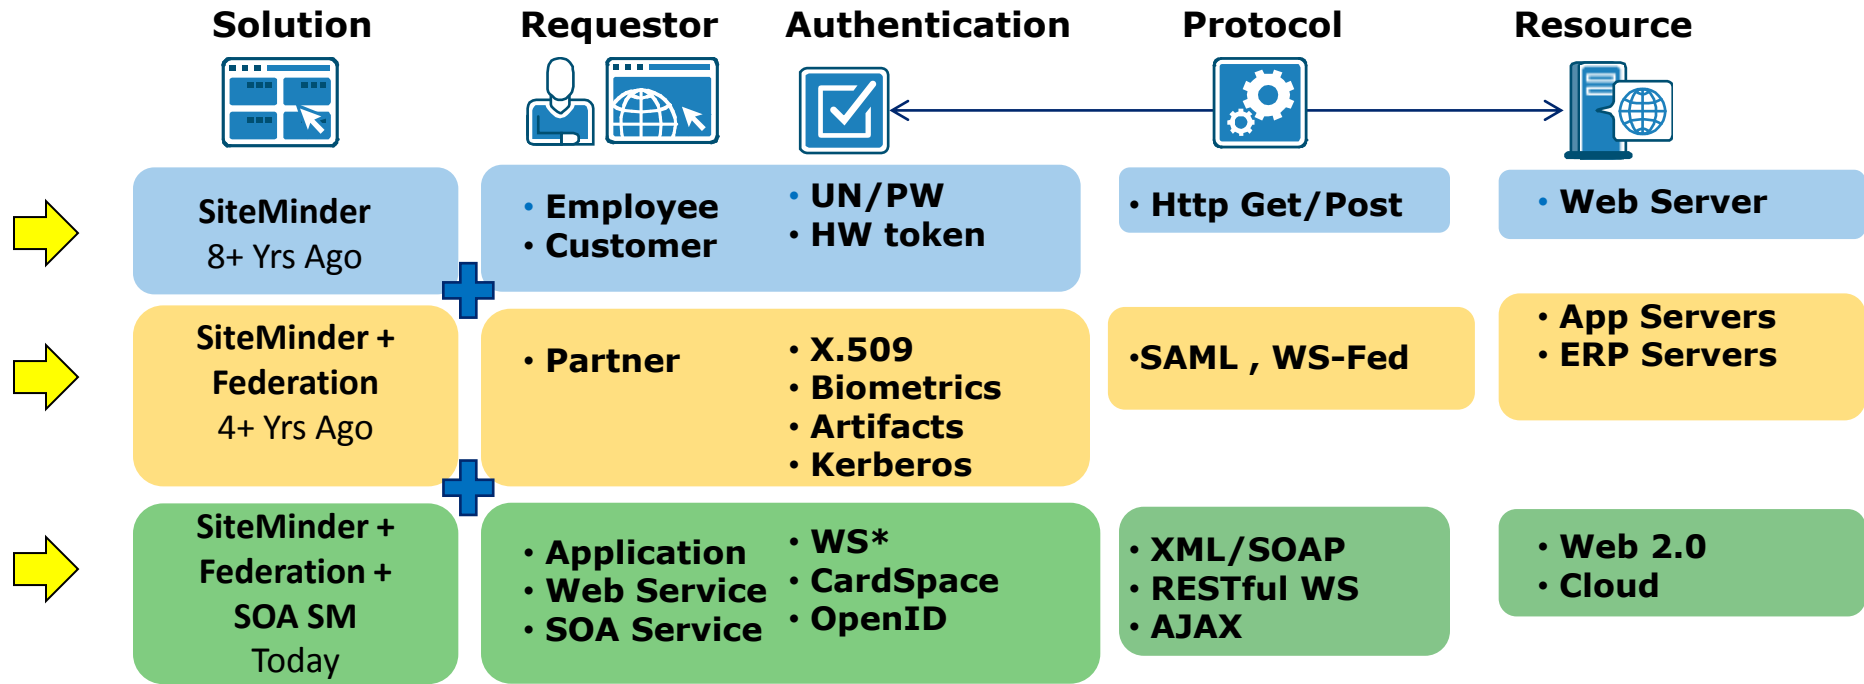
Solution | Requestor | Authentication | Protocol | Resource

SiteMinder
8+ Yrs Ago

• Employee
• Customer

• UN/PW
• HW token

• Http Get/Post

• Web Server

SiteMinder + Federation
4+ Yrs Ago

• Partner

• X.509
• Biometrics
• Artifacts
• Kerberos

•SAML , WS-Fed

• App Servers
• ERP Servers

SiteMinder + Federation + SOA SM
Today

• Application
• Web Service
• SOA Service

• WS*
• CardSpace
• OpenID

• XML/SOAP
• RESTful WS
• AJAX

• Web 2.0
• Cloud